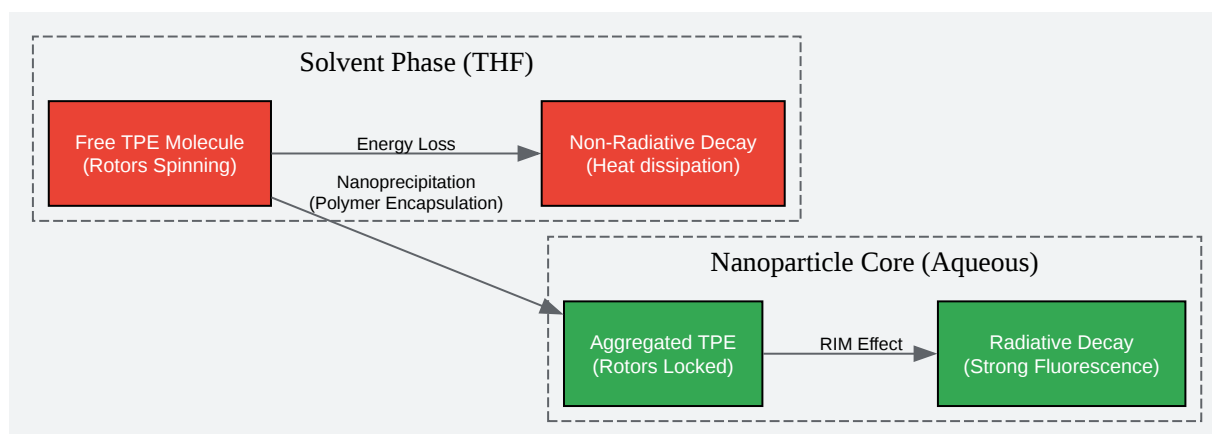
Solvent Phase (THF)

Free TPE Molecule
(Rotors Spinning)

Energy Loss

Non-Radiative Decay
(Heat dissipation)

Nanoprecipitation
(Polymer Encapsulation)

Nanoparticle Core (Aqueous)

Aggregated TPE
(Rotors Locked)

RIM Effect

Radiative Decay
(Strong Fluorescence)